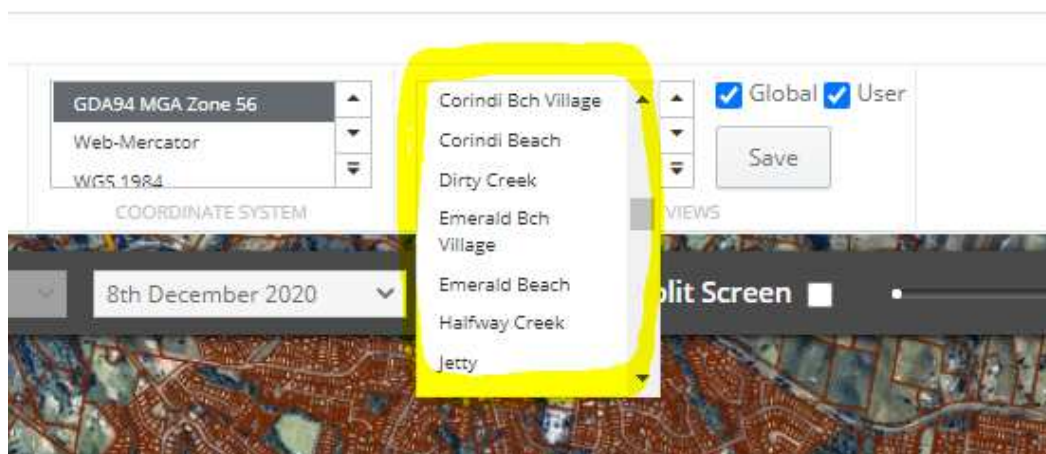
GDA94 MGA Zone 56
Web-Mercator
WGS 1984
COORDINATE SYSTEM

Corindi Bch Village
Corindi Beach
Dirty Creek
Emerald Bch Village
Emerald Beach
Halfway Creek
Jetty

VIEWS

Global User
Save

8th December 2020
lit Screen